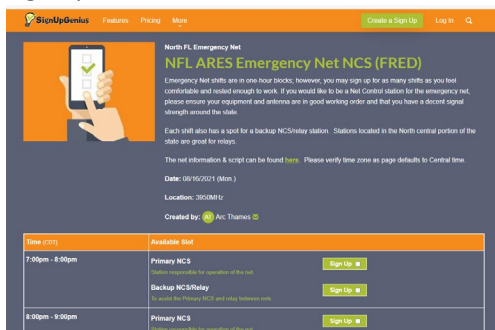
SignUpGenius Features Pricing More Create a Sign Up Log In

North FL Emergency Net

NFL ARES Emergency Net NCS (FRED)

Emergency Net shifts are in one-hour blocks; however, you may sign up for as many shifts as you feel comfortable and rested enough to work. If you would like to be a Net Control station for the emergency net, please ensure your equipment and antenna are in good working order and that you have a decent signal strength around the state.

Each shift also has a spot for a backup NCS/relay station. Stations located in the North central portion of the state are great for relays.

The net information & script can be found here. Please verify time zone as page defaults to Central time.

Date: 08/16/2021 (Mon.)

Location: 3950MHz

Created by: AT Arc Thames

| Time (CDT) | Available Slot |
|---|---|
| 7:00pm - 8:00pm | Primary NCS<br>Station responsible for operation of the net. Sign Up<br>Backup NCS/Relay<br>To assist the Primary NCS and relay between nets. Sign Up |
| 8:00pm - 9:00pm | Primary NCS<br>Station responsible for operation of the net. Sign Up |